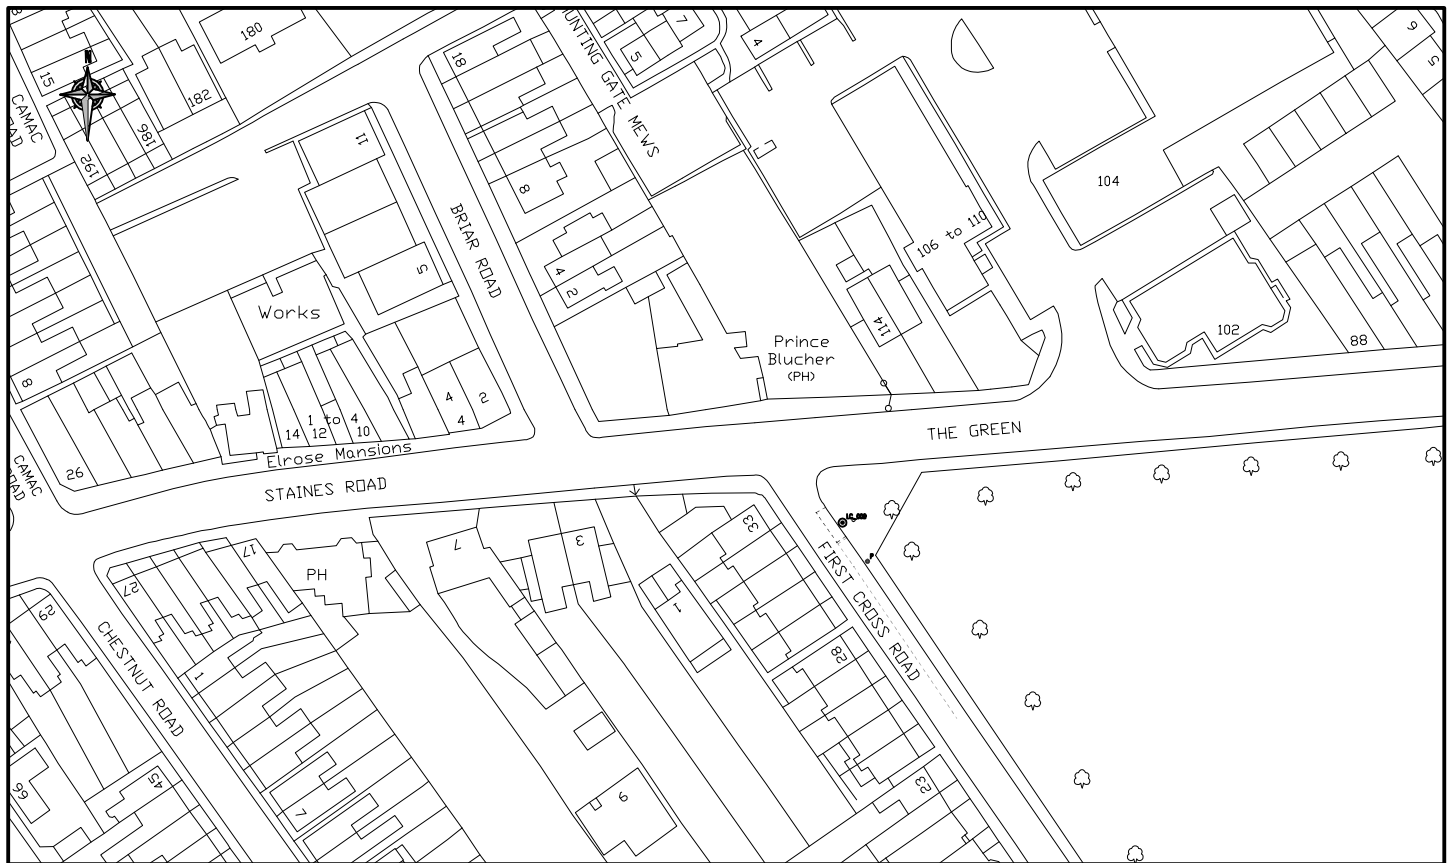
180
15
182
CAMAC ROAD
186
192
11
18
UNTING GATE MEWS
7
5
4
9
5
104
8
BRIAR ROAD
106 to 110
5
Works
4
2
114
Prince Blucher
(PH)
102
88
8
4
2
4
1 to 4
14
12
10
Elrose Mansions
THE GREEN
CAMAC ROAD
26
STAINES ROAD
17
PH
7
3
33
27
29
CHESTNUT ROAD
1
1
FIRST CROSS ROAD
29
45
99
7
9
23